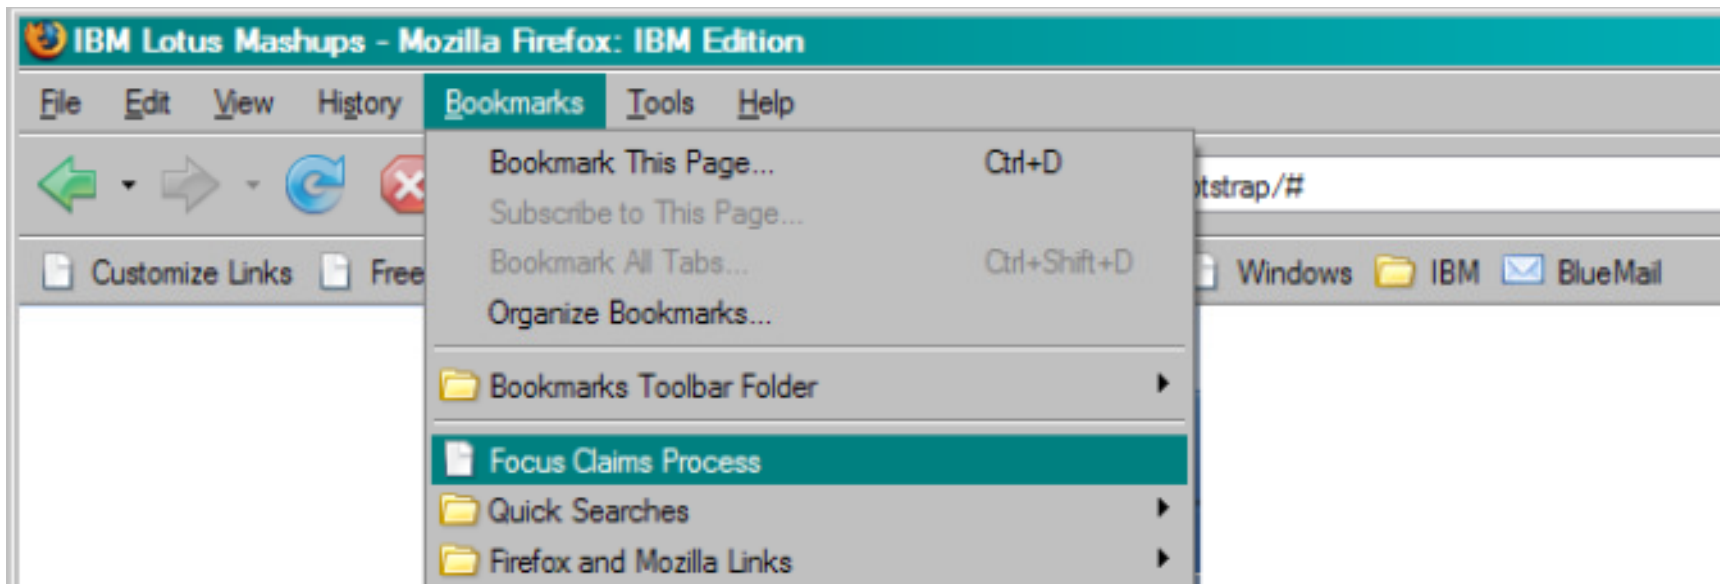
IBM Lotus Mashups - Mozilla Firefox: IBM Edition

File Edit View History Bookmarks Tools Help

Bookmark This Page... Ctrl+D
Subscribe to This Page...
Bookmark All Tabs... Ctrl+Shift+D
Organize Bookmarks...
Bookmarks Toolbar Folder
Focus Claims Process
Quick Searches
Firefox and Mozilla Links

tstrap/#

Customize Links Free Windows IBM BlueMail